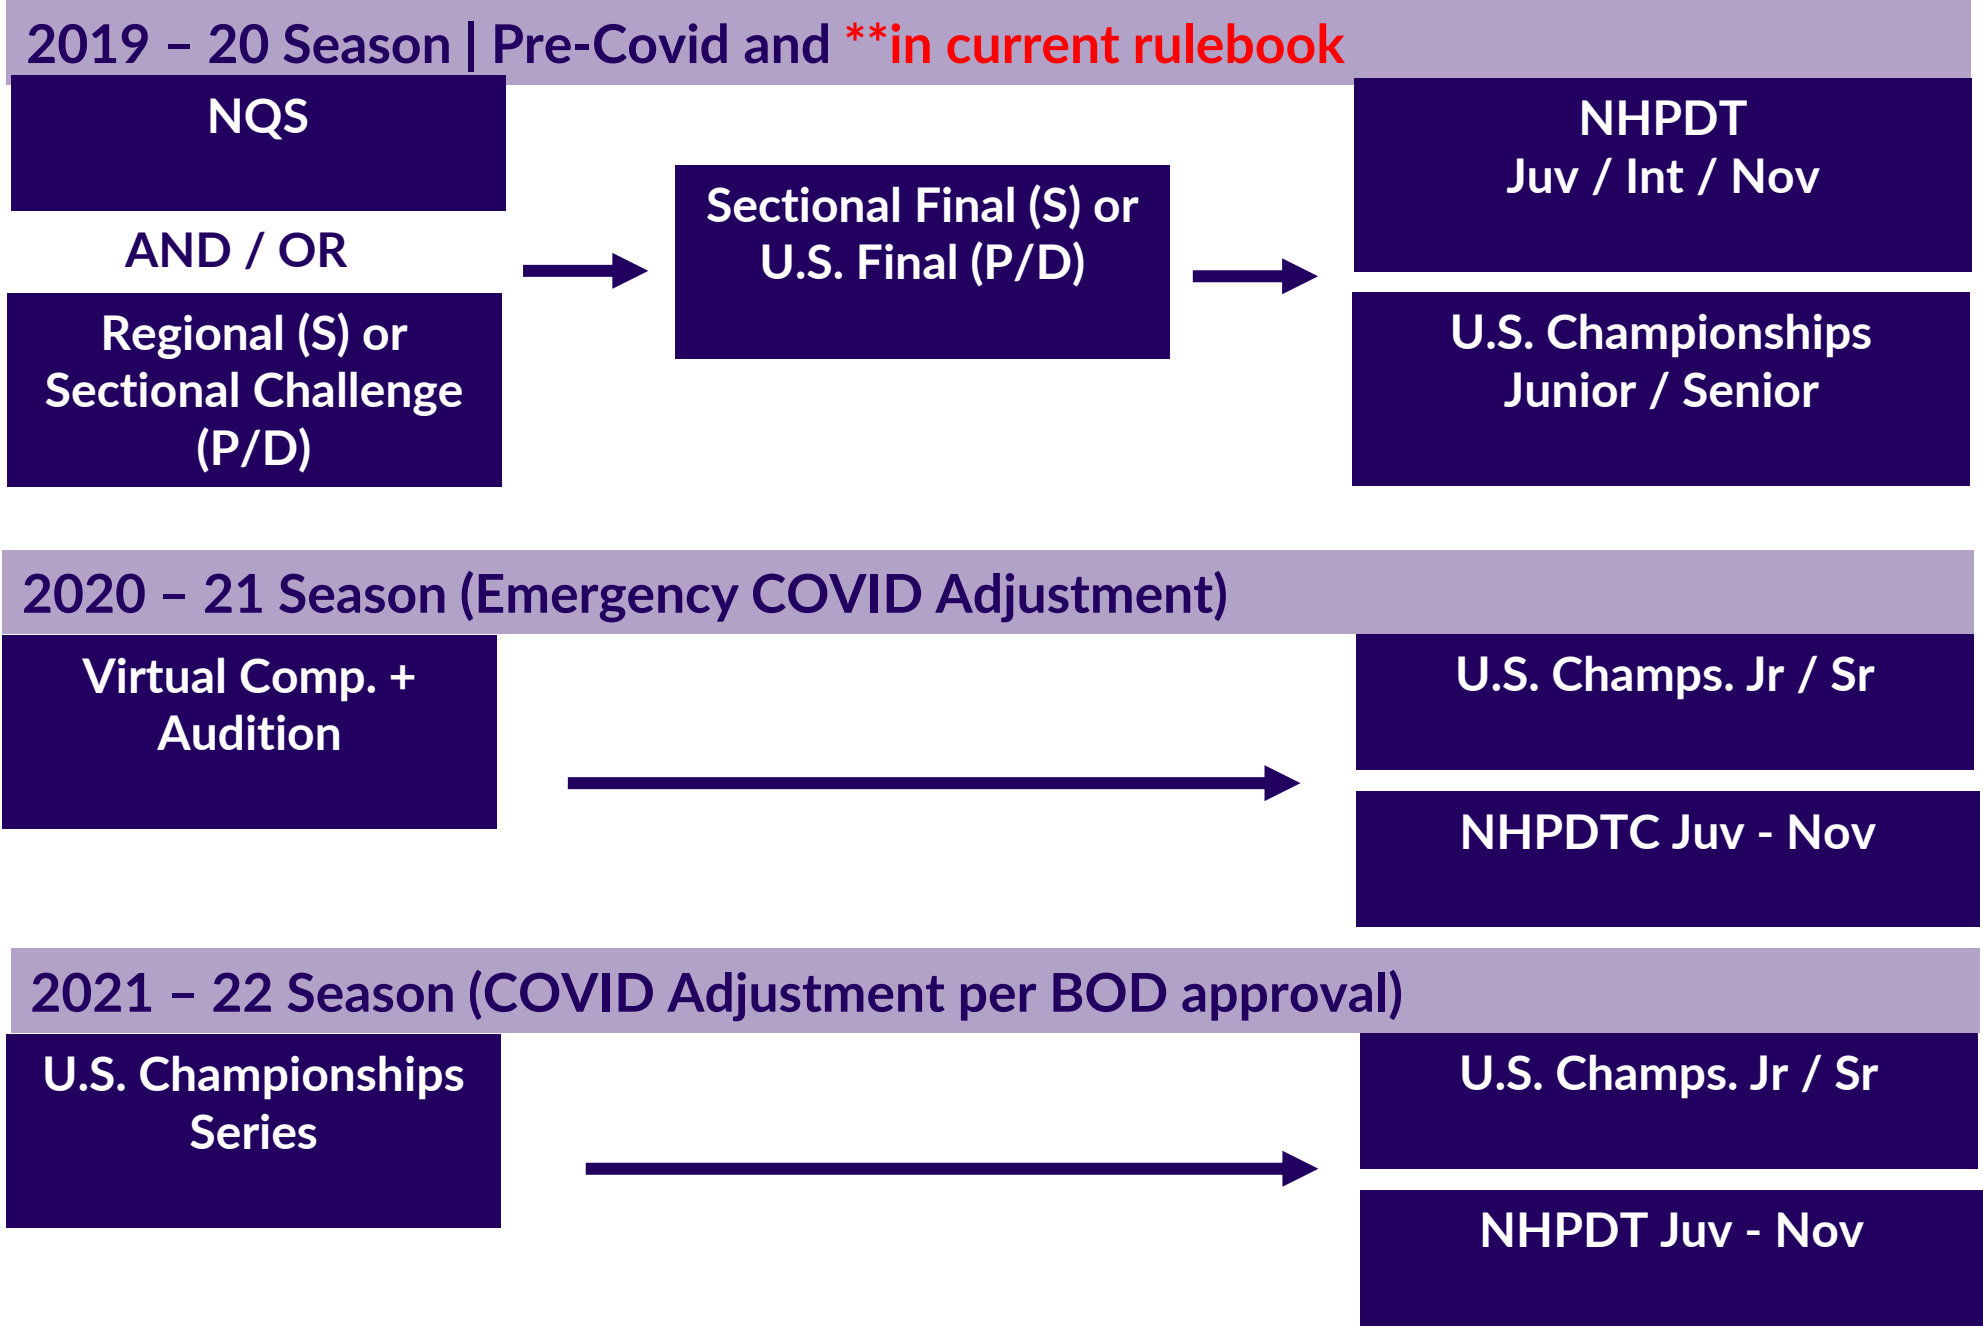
2019 – 20 Season | Pre-Covid and **in current rulebook

NQS

AND / OR

Regional (S) or Sectional Challenge (P/D)

Sectional Final (S) or U.S. Final (P/D)

NHPDT
Juv / Int / Nov

U.S. Championships
Junior / Senior

2020 – 21 Season (Emergency COVID Adjustment)

Virtual Comp. + Audition

U.S. Champs. Jr / Sr

NHPDTC Juv - Nov

2021 – 22 Season (COVID Adjustment per BOD approval)

U.S. Championships Series

U.S. Champs. Jr / Sr

NHPDT Juv - Nov